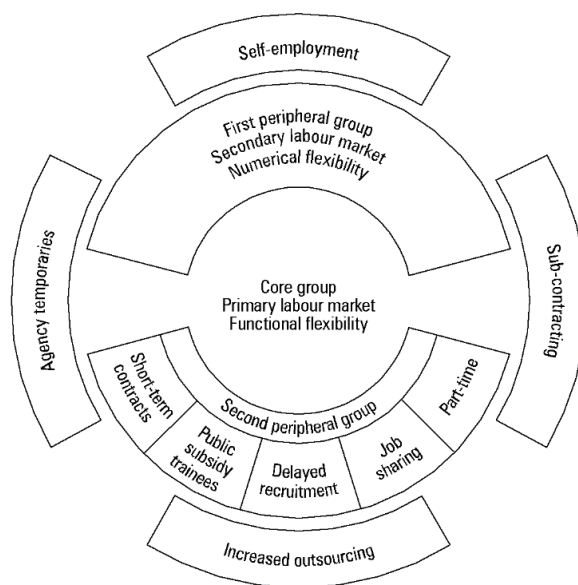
Self-employment

First peripheral group
Secondary labour market
Numerical flexibility

Agency temporaries

Sub-contracting

Core group
Primary labour market
Functional flexibility

Short-term contracts

Second peripheral group

Part-time

Public subsidy trainees

Delayed recruitment

Job sharing

Increased outsourcing